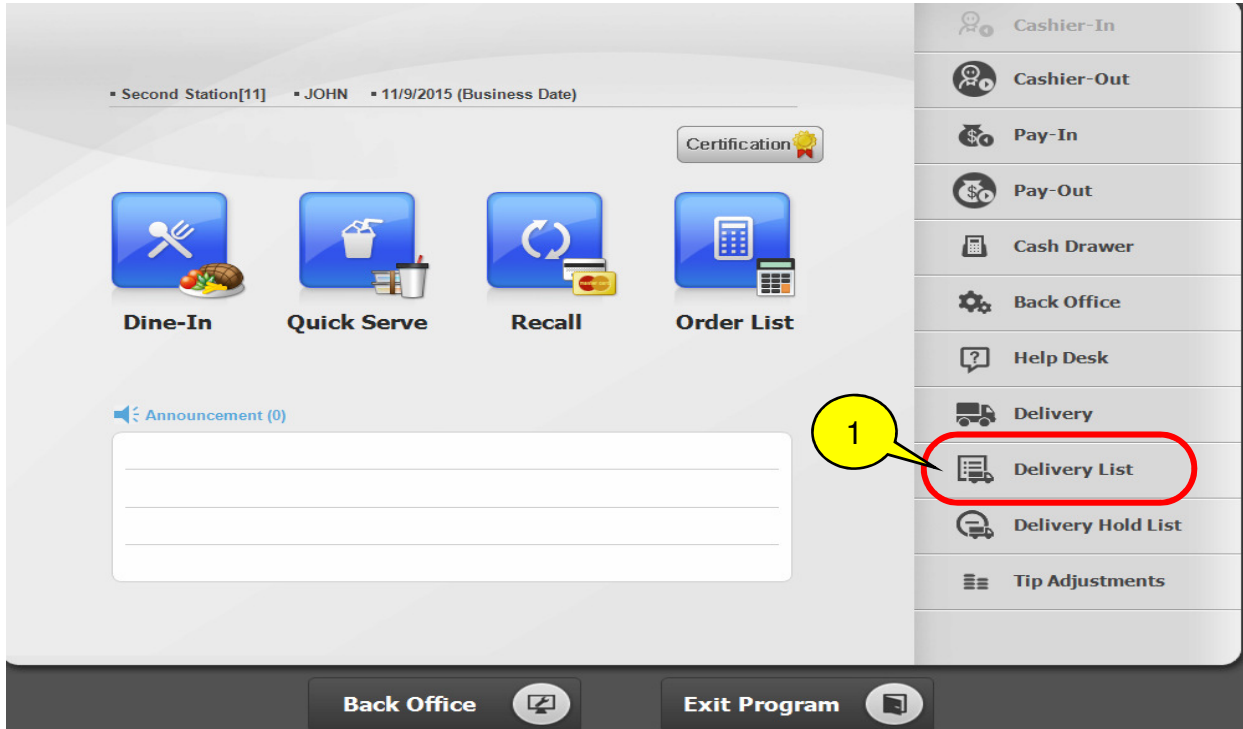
▪ Second Station[11] ▪ JOHN ▪ 11/9/2015 (Business Date)

Certification

Dine-In

Quick Serve

Recall

Order List

Announcement (0)

1

Cashier-In

Cashier-Out

Pay-In

Pay-Out

Cash Drawer

Back Office

Help Desk

Delivery

Delivery List

Delivery Hold List

Tip Adjustments

Back Office

Exit Program